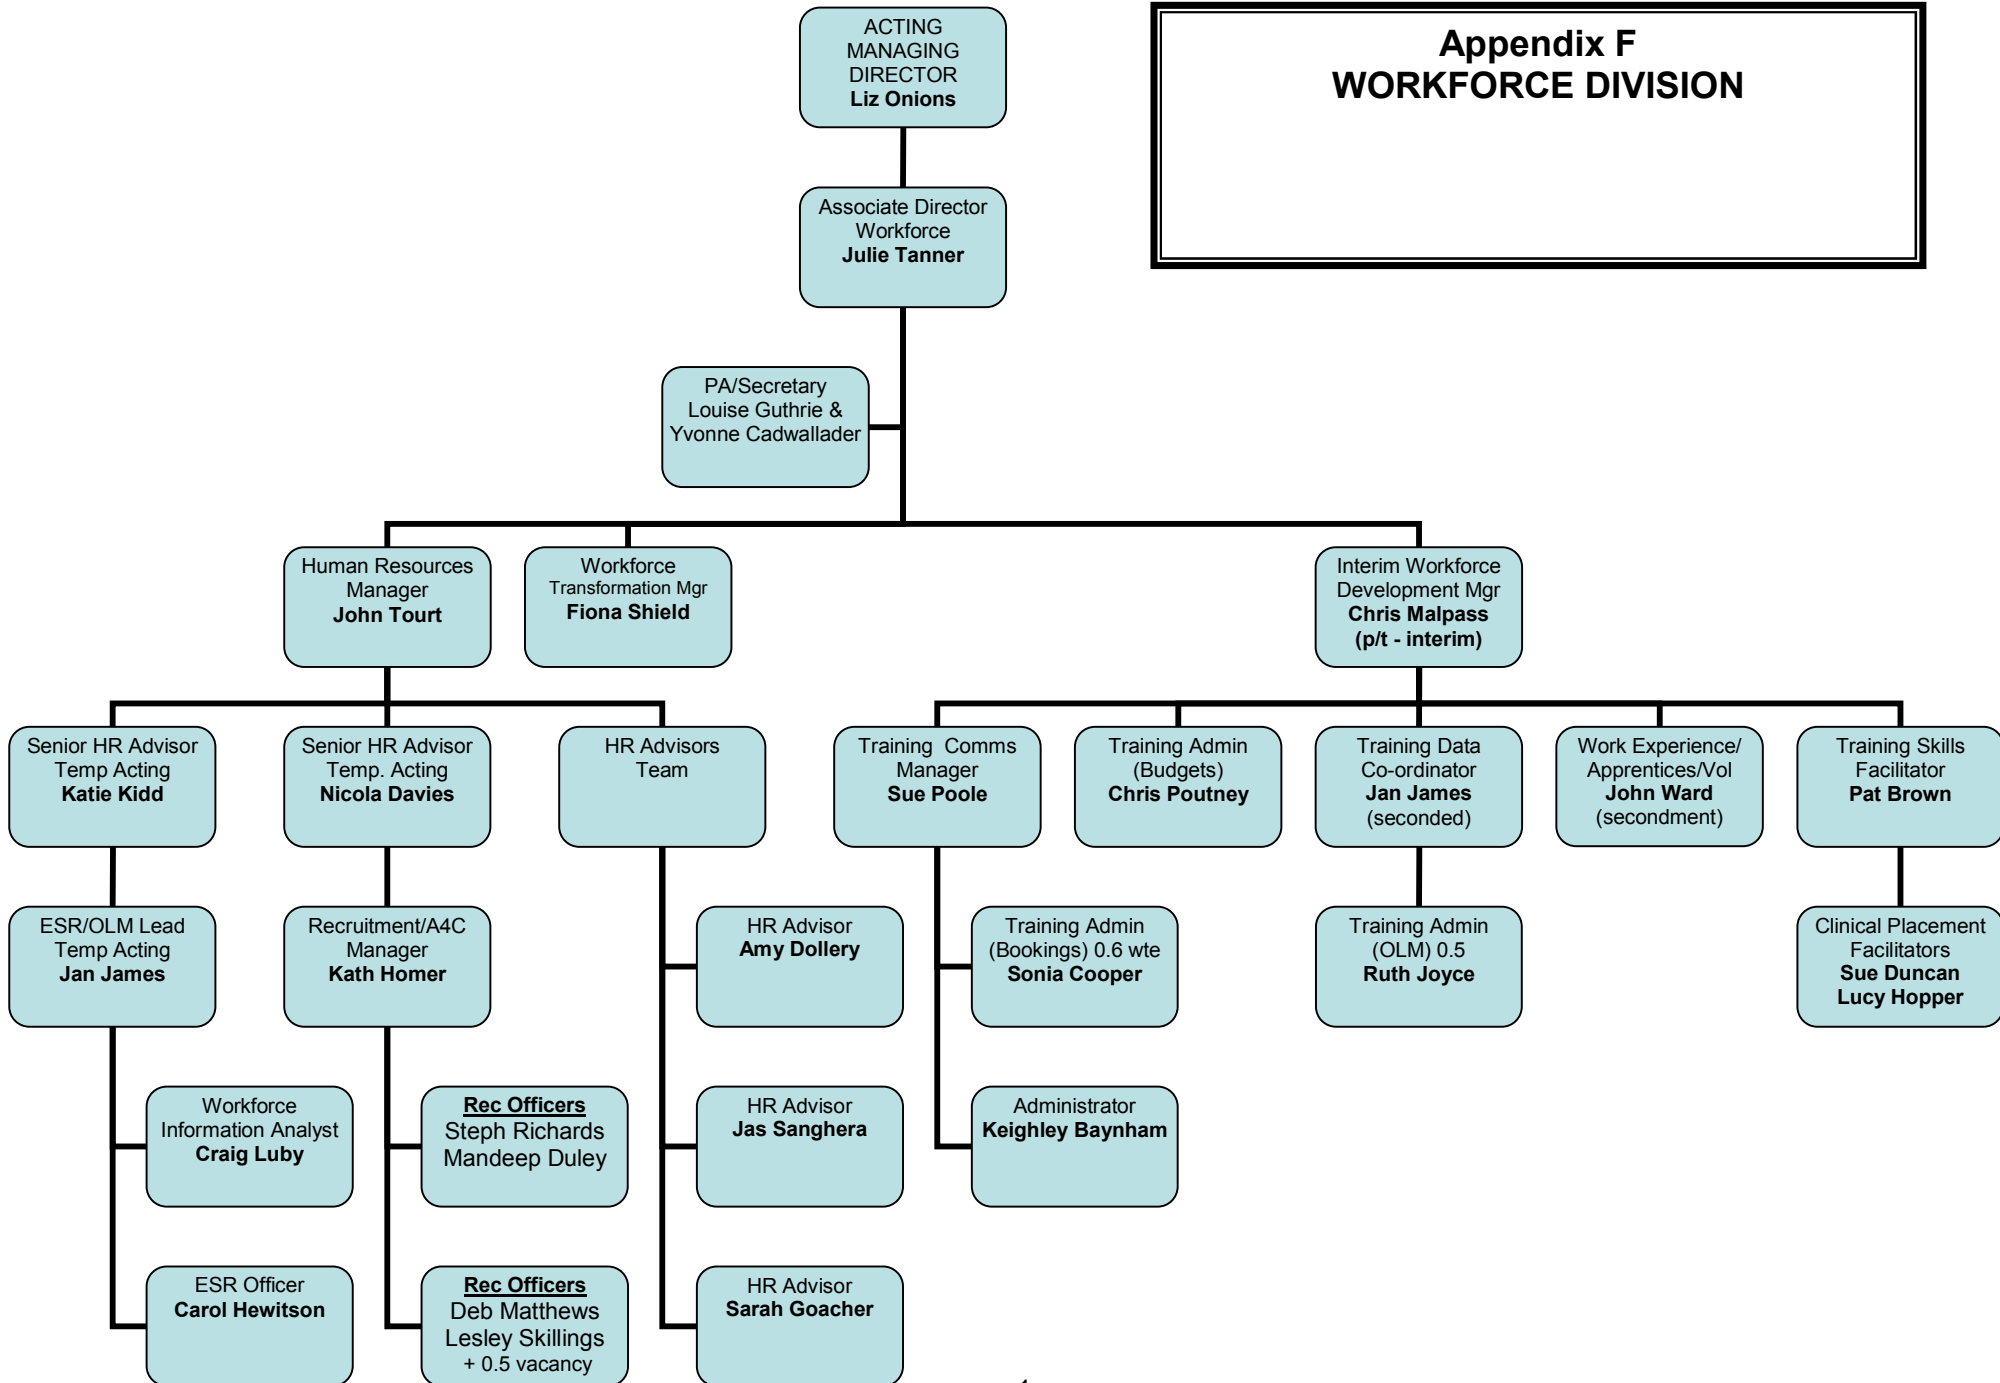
Appendix F
WORKFORCE DIVISION

ACTING MANAGING DIRECTOR
**Liz Onions**

Associate Director Workforce
**Julie Tanner**

PA/Secretary
Louise Guthrie & Yvonne Cadwallader

Human Resources Manager
**John Tourt**

Workforce Transformation Mgr
**Fiona Shield**

Interim Workforce Development Mgr
**Chris Malpass (p/t - interim)**

Senior HR Advisor Temp Acting
**Katie Kidd**

ESR/OLM Lead Temp Acting
**Jan James**

Workforce Information Analyst
**Craig Luby**

ESR Officer
**Carol Hewitson**

Senior HR Advisor Temp. Acting
**Nicola Davies**

Recruitment/A4C Manager
**Kath Homer**

**Rec Officers**
Steph Richards
Mandeep Duley

**Rec Officers**
Deb Matthews
Lesley Skillings
+ 0.5 vacancy

HR Advisors Team

HR Advisor
**Amy Dollery**

HR Advisor
**Jas Sanghera**

HR Advisor
**Sarah Goacher**

Training Comms Manager
**Sue Poole**

Training Admin (Bookings) 0.6 wte
**Sonia Cooper**

Administrator
**Keighley Baynham**

Training Admin (Budgets)
**Chris Poutney**

Training Data Co-ordinator
**Jan James**
(seconded)

Training Admin (OLM) 0.5
**Ruth Joyce**

Work Experience/ Apprentices/Vol
**John Ward**
(secondment)

Training Skills Facilitator
**Pat Brown**

Clinical Placement Facilitators
**Sue Duncan**
**Lucy Hopper**